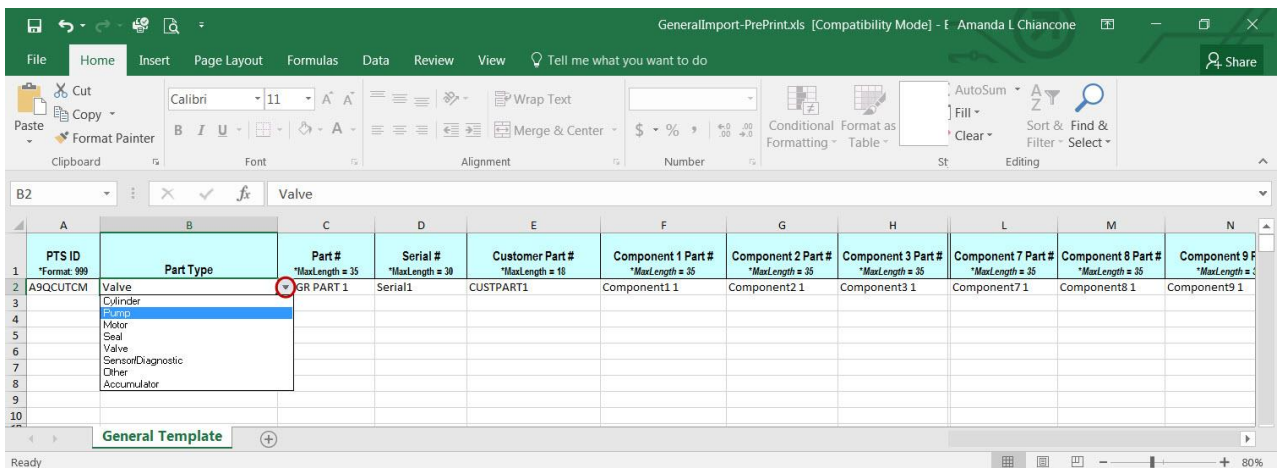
GeneralImport-PrePrint.xls [Compatibility Mode] - E Amanda L Chiancone

File Home Insert Page Layout Formulas Data Review View Tell me what you want to do Share

Cut
Copy
Paste Format Painter
Clipboard

Calibri 11
B I U
Font

Wrap Text
Merge & Center
Alignment

$ % ,
Number

Conditional Formatting Format as Table
St

AutoSum
Fill
Clear
Sort & Filter
Find & Select
Editing

B2 Valve

| | A | B | C | D | E | F | G | H | L | M | N |
|---|---|---|---|---|---|---|---|---|---|---|---|
| 1 | PTS ID *Format: 999 | Part Type | Part # *MaxLength = 35 | Serial # *MaxLength = 30 | Customer Part # *MaxLength = 18 | Component 1 Part # *MaxLength = 35 | Component 2 Part # *MaxLength = 35 | Component 3 Part # *MaxLength = 35 | Component 7 Part # *MaxLength = 35 | Component 8 Part # *MaxLength = 35 | Component 9 P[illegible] *MaxLength = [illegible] |
| 2 | A9QCUTCM | Valve | GR PART 1 | Serial1 | CUSTPART1 | Component1 1 | Component2 1 | Component3 1 | Component7 1 | Component8 1 | Component9 1 |
| 3 | | Cylinder | | | | | | | | | |
| 4 | | Pump | | | | | | | | | |
| 5 | | Motor | | | | | | | | | |
| 6 | | Seal | | | | | | | | | |
| 7 | | Valve | | | | | | | | | |
| 8 | | Sensor/Diagnostic | | | | | | | | | |
| 9 | | Other | | | | | | | | | |
| 10 | | Accumulator | | | | | | | | | |

General Template

Ready 80%